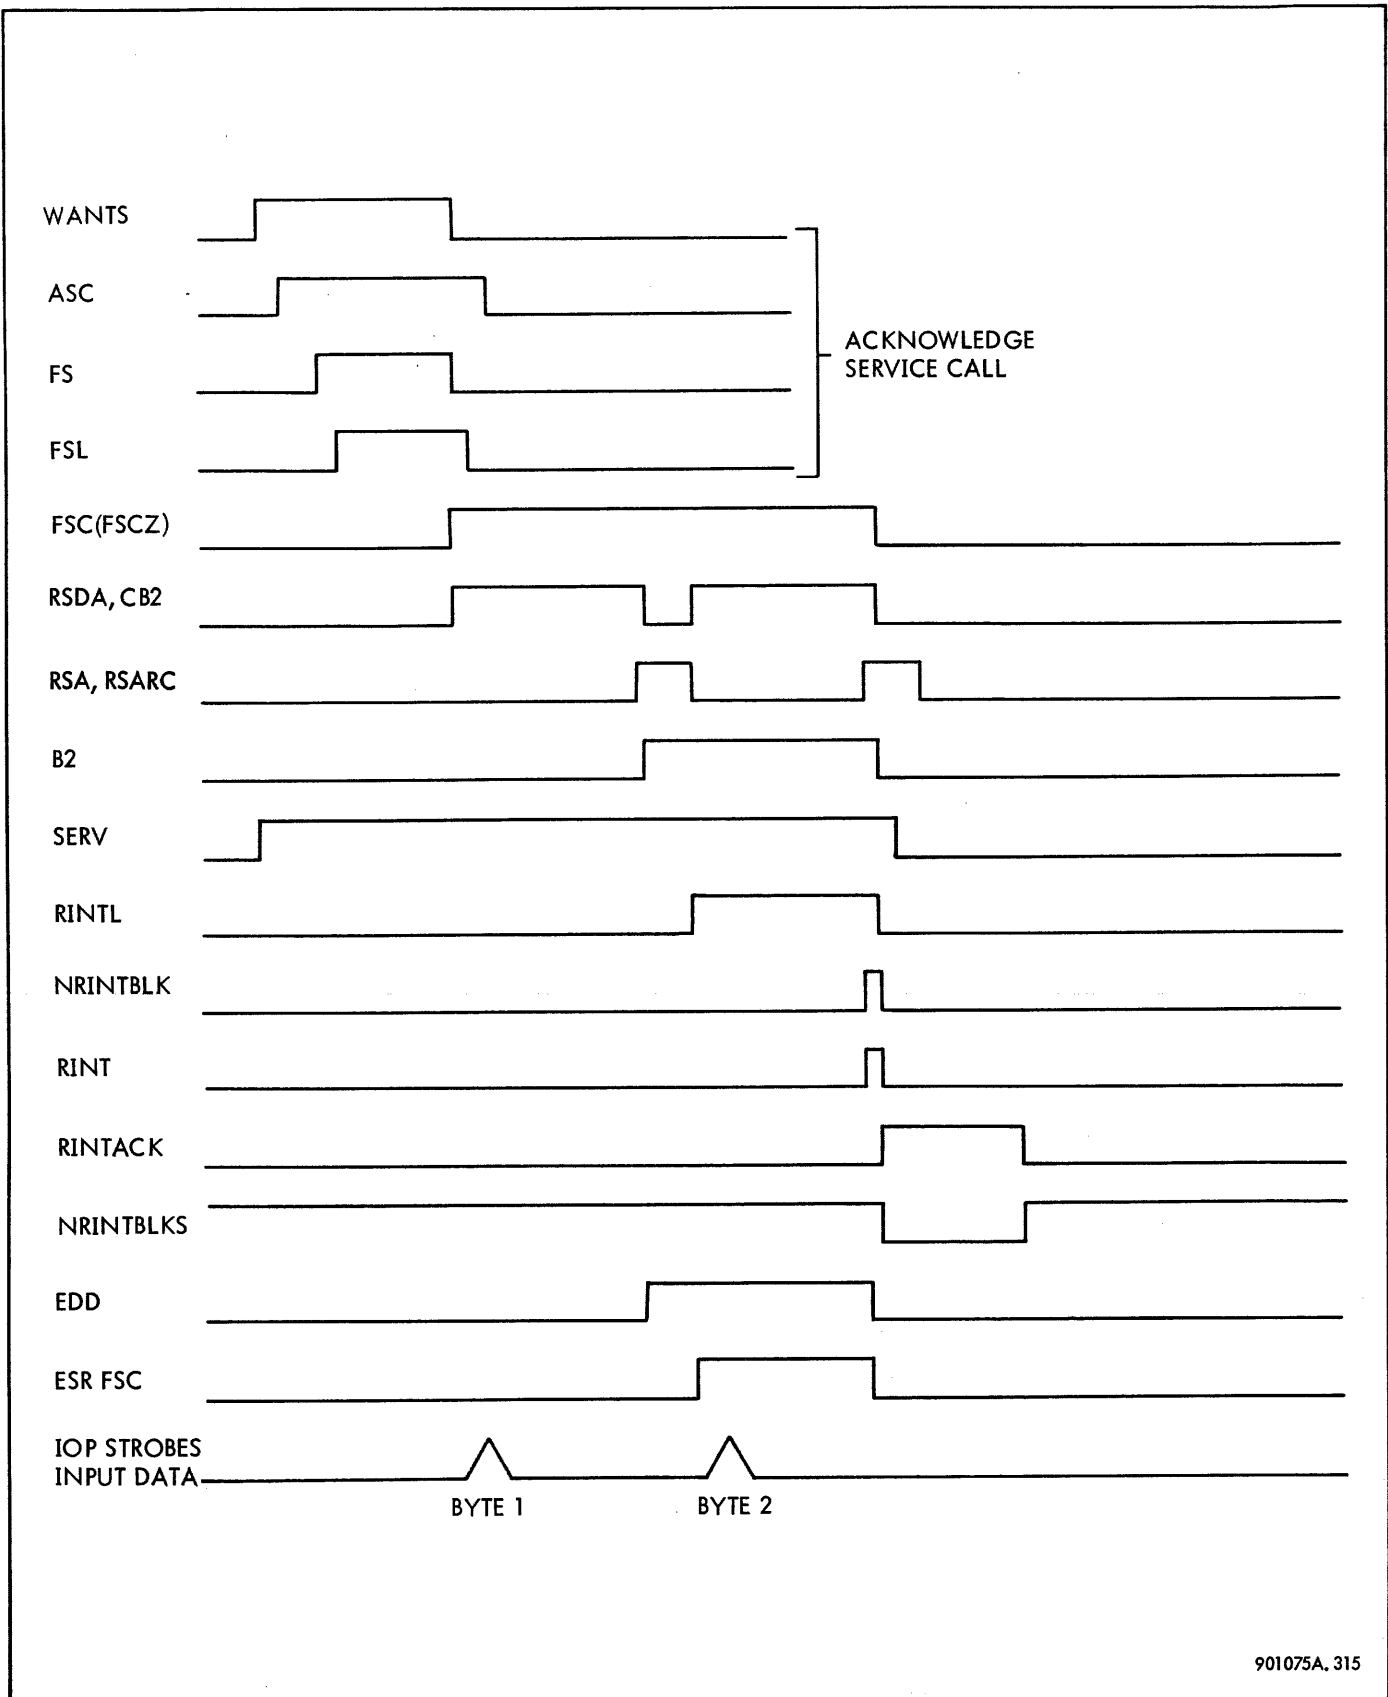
WANTS

ASC

FS

FSL

ACKNOWLEDGE SERVICE CALL

FSC(FSCZ)

RSDA, CB2

RSA, RSARC

B2

SERV

RINTL

NRINTBLK

RINT

RINTACK

NRINTBLKS

EDD

ESR FSC

IOP STROBES INPUT DATA

BYTE 1

BYTE 2

901075A. 315